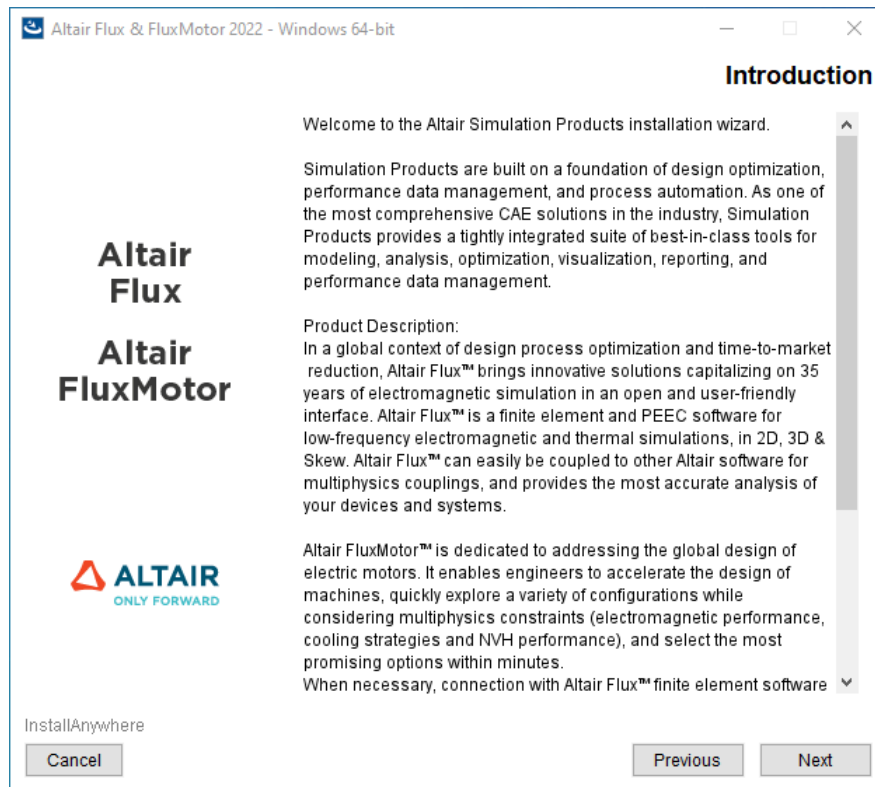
Altair Flux & FluxMotor 2022 - Windows 64-bit

Introduction

Altair Flux

Altair FluxMotor

ALTAIR
ONLY FORWARD

Welcome to the Altair Simulation Products installation wizard.

Simulation Products are built on a foundation of design optimization, performance data management, and process automation. As one of the most comprehensive CAE solutions in the industry, Simulation Products provides a tightly integrated suite of best-in-class tools for modeling, analysis, optimization, visualization, reporting, and performance data management.

Product Description:
In a global context of design process optimization and time-to-market reduction, Altair Flux™ brings innovative solutions capitalizing on 35 years of electromagnetic simulation in an open and user-friendly interface. Altair Flux™ is a finite element and PEEC software for low-frequency electromagnetic and thermal simulations, in 2D, 3D & Skew. Altair Flux™ can easily be coupled to other Altair software for multiphysics couplings, and provides the most accurate analysis of your devices and systems.

Altair FluxMotor™ is dedicated to addressing the global design of electric motors. It enables engineers to accelerate the design of machines, quickly explore a variety of configurations while considering multiphysics constraints (electromagnetic performance, cooling strategies and NVH performance), and select the most promising options within minutes.
When necessary, connection with Altair Flux™ finite element software

InstallAnywhere

Cancel

Previous

Next